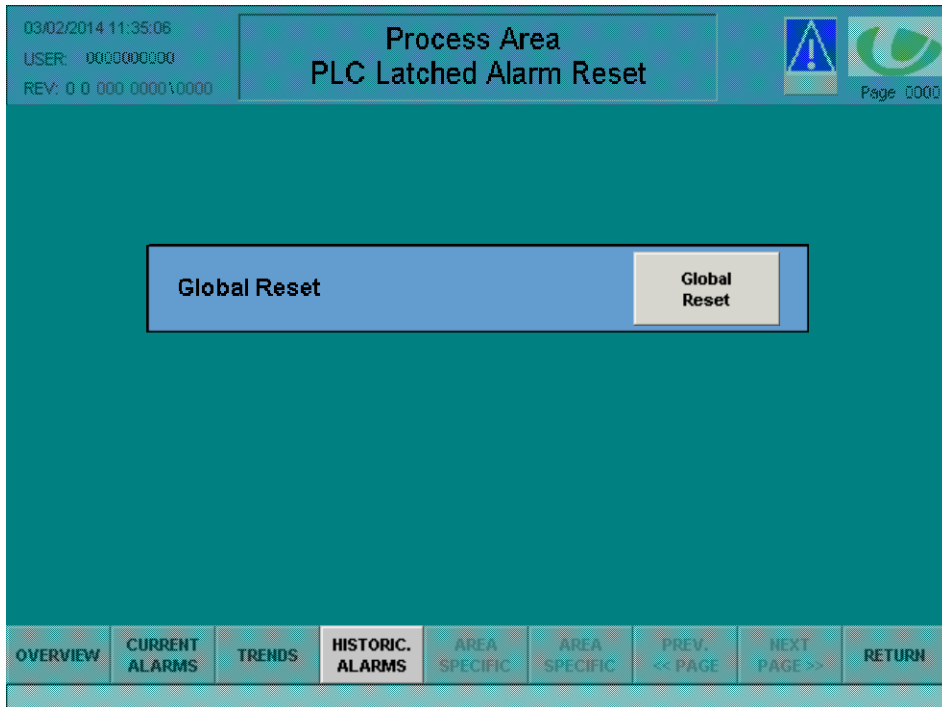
03/02/2014 11:35:06
USER: 0000000000
REV: 0 0 000 0000\0000

Process Area
PLC Latched Alarm Reset

Page 0000

Global Reset

Global Reset

OVERVIEW
CURRENT ALARMS
TRENDS
HISTORIC. ALARMS
AREA SPECIFIC
AREA SPECIFIC
PREV. << PAGE
NEXT PAGE >>
RETURN